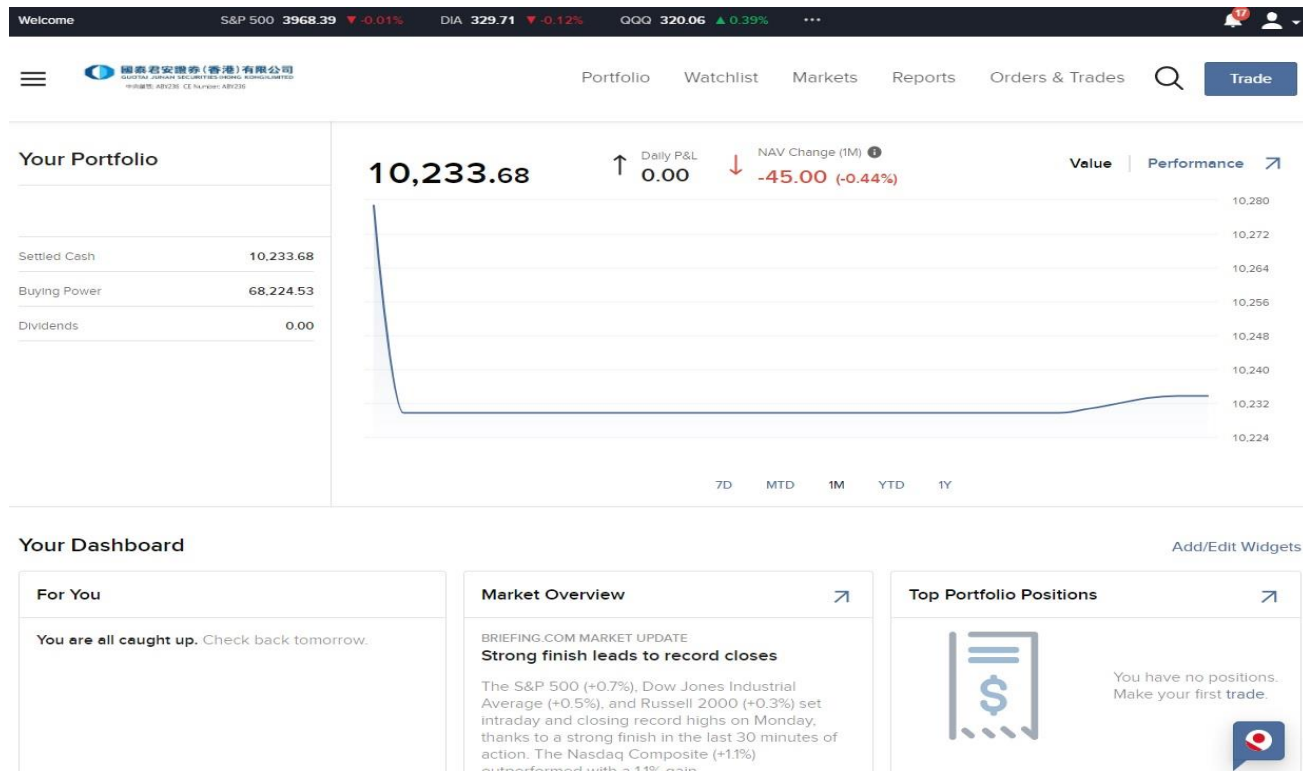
Welcome S&P 500 3968.39 ▼-0.01% DIA 329.71 ▼-0.12% QQQ 320.06 ▲0.39% ···

17

國泰君安證券(香港)有限公司
GUOTAI JUNAN SECURITIES (HONG KONG) LIMITED
中央編號: ABY236 CE Number: ABY236

Portfolio Watchlist Markets Reports Orders & Trades Trade

Your Portfolio

10,233.68

Daily P&L
0.00

NAV Change (1M)
-45.00 (-0.44%)

Value | Performance

| Settled Cash | 10,233.68 |
|---|---|
| Buying Power | 68,224.53 |
| Dividends | 0.00 |

10,280
10,272
10,264
10,256
10,248
10,240
10,232
10,224

7D MTD 1M YTD 1Y

Your Dashboard

Add/Edit Widgets

For You

You are all caught up. Check back tomorrow.

Market Overview

BRIEFING.COM MARKET UPDATE
Strong finish leads to record closes

The S&P 500 (+0.7%), Dow Jones Industrial Average (+0.5%), and Russell 2000 (+0.3%) set intraday and closing record highs on Monday, thanks to a strong finish in the last 30 minutes of action. The Nasdaq Composite (+1.1%) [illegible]

Top Portfolio Positions

You have no positions. Make your first trade.